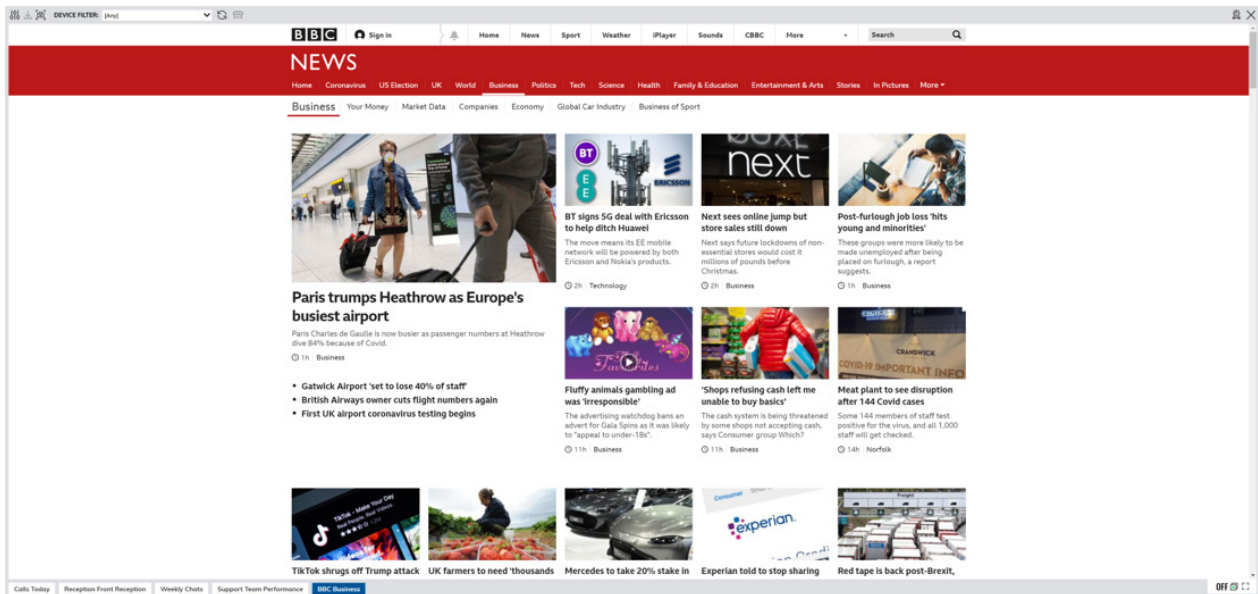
DEVICE FILTER: [Any]

BBC Sign in Home News Sport Weather iPlayer Sounds CBBC More Search

NEWS

Home Coronavirus US Election UK World Business Politics Tech Science Health Family & Education Entertainment & Arts Stories In Pictures More

Business Your Money Market Data Companies Economy Global Car Industry Business of Sport

Paris trumps Heathrow as Europe's busiest airport

Paris Charles de Gaulle is now busier as passenger numbers at Heathrow dive 84% because of Covid.

1h Business

• Gatwick Airport 'set to lose 40% of staff'
• British Airways owner cuts flight numbers again
• First UK airport coronavirus testing begins

BT signs 5G deal with Ericsson to help ditch Huawei

The move means its EE mobile network will be powered by both Ericsson and Nokia's products.

2h Technology

Next sees online jump but store sales still down

Next says future lockdowns of non-essential stores would cost it millions of pounds before Christmas.

2h Business

Post-furlough job loss 'hits young and minorities'

These groups were more likely to be made unemployed after being placed on furlough, a report suggests.

1h Business

Fluffy animals gambling ad was 'irresponsible'

The advertising watchdog bans an advert for Gala Spins as it was likely to "appeal to under-18s".

11h Business

'Shops refusing cash left me unable to buy basics'

The cash system is being threatened by some shops not accepting cash, says Consumer group Which?

11h Business

Meat plant to see disruption after 144 Covid cases

Some 144 members of staff test positive for the virus, and all 1,000 staff will get checked.

14h Norfolk

TikTok shrugs off Trump attack

UK farmers to need 'thousands

Mercedes to take 20% stake in

Experian told to stop sharing

Red tape is back post-Brexit,

Calls Today Reception Front Reception Weekly Chats Support Team Performance BBC Business

OFF